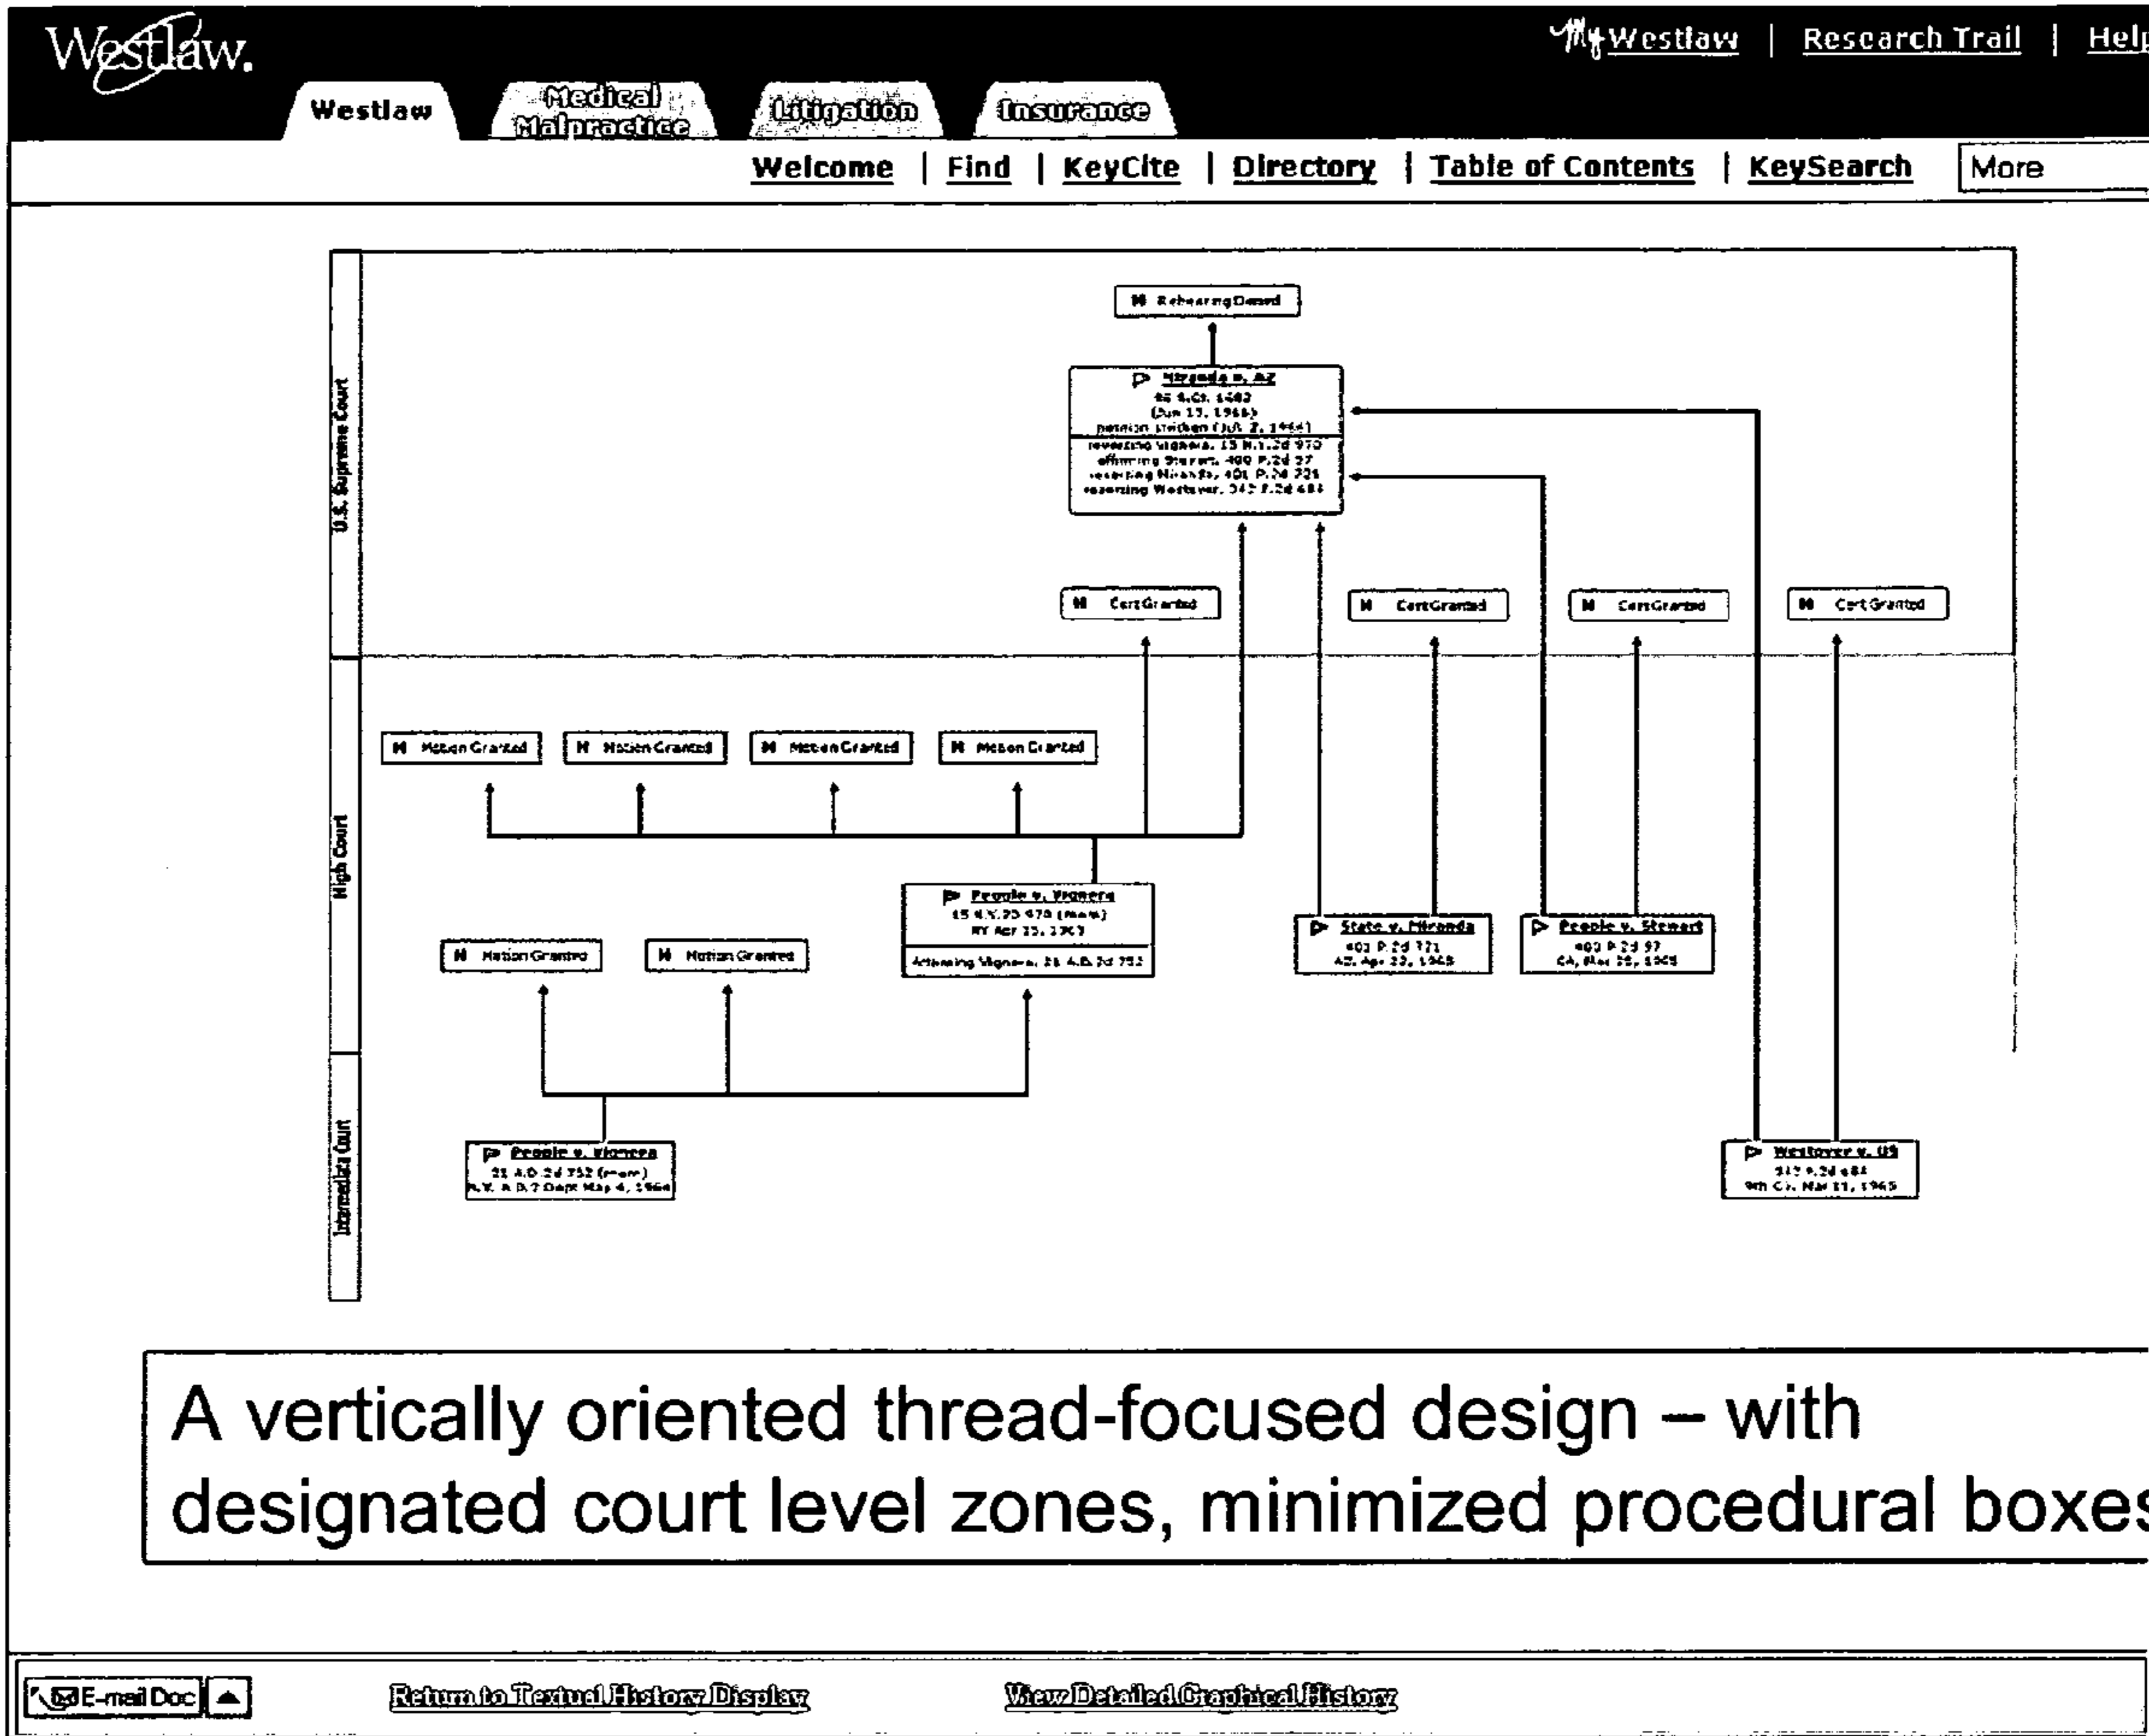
Westlaw.

My Westlaw | Research Trail | Help

Westlaw | Medical Malpractice | Litigation | Insurance

Welcome | Find | KeyCite | Directory | Table of Contents | KeySearch | More

U.S. Supreme Court

High Court

Intermediate Court

H Rehearing Denied

Miranda v. AZ
86 S.Ct. 1602
(Jun 13, 1966)
petition stricken (Jul. 2, 1966)
reversing Vignera, 15 N.Y.2d 970
affirming Stewart, 400 P.2d 97
reversing Miranda, 401 P.2d 721
reversing Westover, 342 F.2d 684

H Cert Granted

H Cert Granted

H Cert Granted

H Cert Granted

H Motion Granted

H Motion Granted

H Motion Granted

H Motion Granted

People v. Vignera
15 N.Y.2d 970 (mem)
NY Apr 15, 1965
Affirming Vignera, 21 A.D.2d 752

State v. Miranda
401 P.2d 721
AZ, Apr 22, 1965

People v. Stewart
400 P.2d 97
CA, Mar 25, 1965

H Motion Granted

H Motion Granted

People v. Vignera
21 A.D.2d 752 (mem)
N.Y. A.D. 2 Dept May 4, 1964

Westover v. US
342 F.2d 684
9th Cir. Mar 11, 1965

A vertically oriented thread-focused design – with designated court level zones, minimized procedural boxes

E-mail Doc

Return to Textual History Display

View Detailed Graphical History